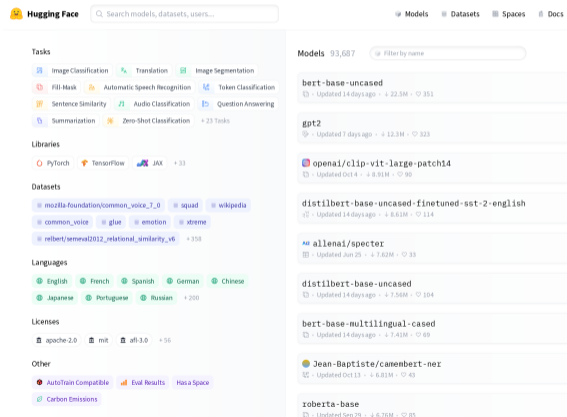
Hugging Face
Search models, datasets, users...
Models Datasets Spaces Docs

Tasks
Image Classification
Translation
Image Segmentation
Fill-Mask
Automatic Speech Recognition
Token Classification
Sentence Similarity
Audio Classification
Question Answering
Summarization
Zero-Shot Classification
+ 23 Tasks

Libraries
PyTorch
TensorFlow
JAX
+ 33

Datasets
mozilla-foundation/common_voice_7_0
squad
wikipedia
common_voice
glue
emotion
xtreme
relbert/semeval2012_relational_similarity_v6
+ 358

Languages
English
French
Spanish
German
Chinese
Japanese
Portuguese
Russian
+ 200

Licenses
apache-2.0
mit
afl-3.0
+ 56

Other
AutoTrain Compatible
Eval Results
Has a Space
Carbon Emissions

Models 93,687
Filter by name

bert-base-uncased
Updated 14 days ago • 22.3M • 351

gpt2
Updated 7 days ago • 12.3M • 323

openai/clip-vit-large-patch14
Updated Oct 4 • 8.91M • 90

distilbert-base-uncased-finetuned-sst-2-english
Updated 14 days ago • 8.61M • 114

allenai/specter
Updated Jun 25 • 7.62M • 35

distilbert-base-uncased
Updated 14 days ago • 7.56M • 104

bert-base-multilingual-cased
Updated 14 days ago • 7.41M • 69

Jean-Baptiste/camembert-ner
Updated Oct 13 • 6.81M • 43

roberta-base
Updated Sep 29 • 6.76M • 85